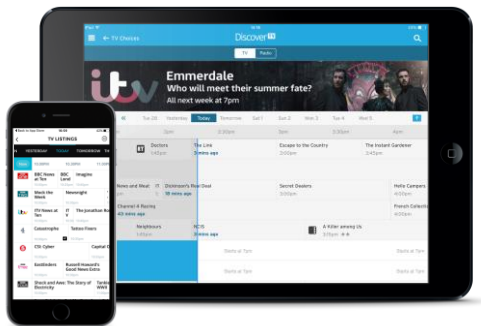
TV Choices
Discover
TV
Radio
itv
Emmerdale
Who will meet their summer fate?
All next week at 7pm
Tue 20
Yesterday
Today
Tomorrow
Sat 1
Mon 2
Tue 3
Tue 4
Wed 5
3pm
3:30pm
4pm
4:30pm
Doctors
2:45pm
The Line
5 mins ago
Escape to the Country
3:00pm
The Instant Gardener
3:45pm
News and Weat
Dickinson's Real Deal
10 mins ago
Secret Dealers
4:00pm
Hells Campers
Channel 4 Racing
45 mins ago
French Collect
Neighbours
NCIS
A Killer among Us
Starts at 7pm
TV LISTINGS
YESTERDAY
TODAY
TOMORROW
BBC News at Ten
BBC Loral
Imagine
Mock the Week
Newsnight
ITV News at Ten
The Jonathan Ross
Catastrophe
Tattoo Fixers
CSI: Cyber
Capital
Goldfinders
Russell Howard's Good News Extra
Shock and Awe: The Story of Electricity